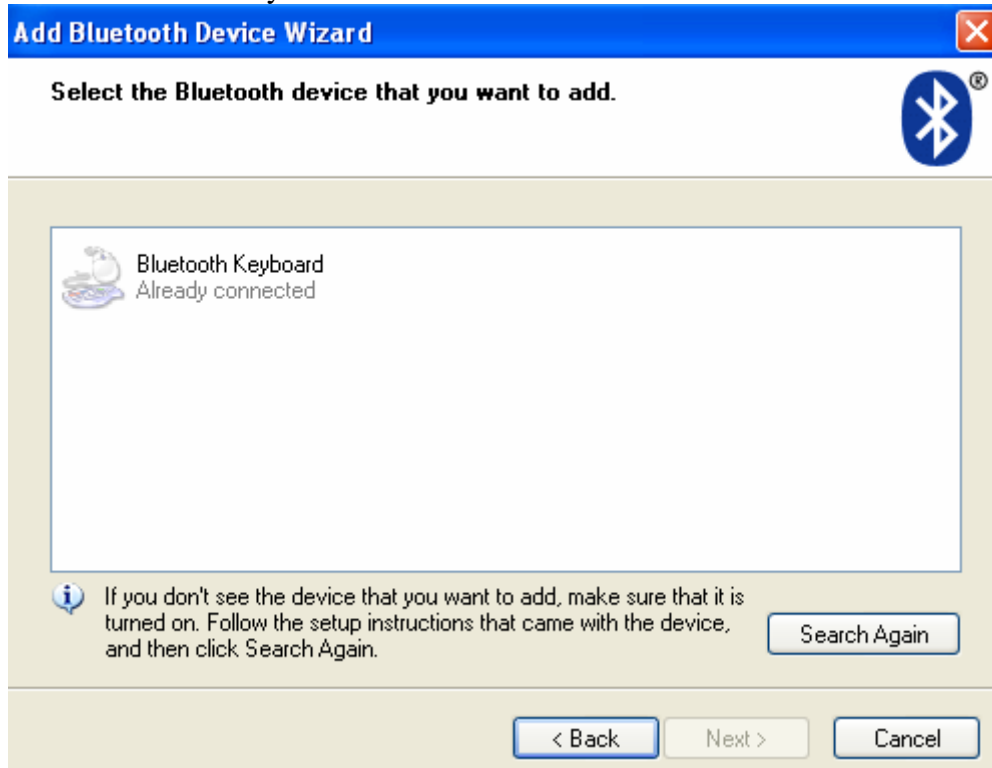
Add Bluetooth Device Wizard

Select the Bluetooth device that you want to add.

Bluetooth Keyboard
Already connected

If you don't see the device that you want to add, make sure that it is turned on. Follow the setup instructions that came with the device, and then click Search Again.

Search Again

< Back

Next >

Cancel